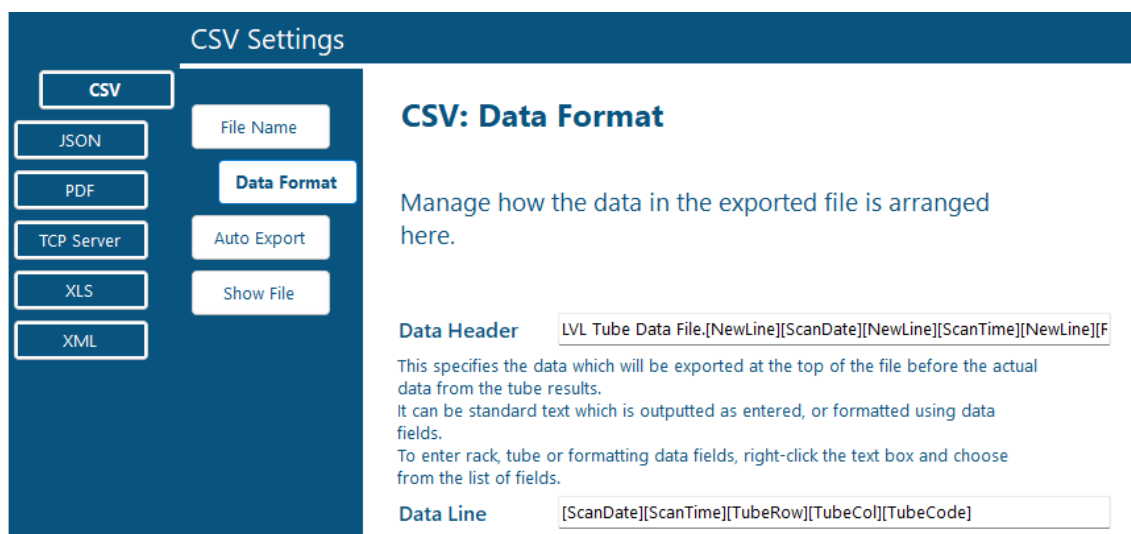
CSV Settings

CSV
JSON
PDF
TCP Server
XLS
XML

File Name
Data Format
Auto Export
Show File

CSV: Data Format

Manage how the data in the exported file is arranged here.

Data Header
LVL Tube Data File.[NewLine][ScanDate][NewLine][ScanTime][NewLine][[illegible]

This specifies the data which will be exported at the top of the file before the actual data from the tube results.
It can be standard text which is outputted as entered, or formatted using data fields.
To enter rack, tube or formatting data fields, right-click the text box and choose from the list of fields.

Data Line
[ScanDate][ScanTime][TubeRow][TubeCol][TubeCode]